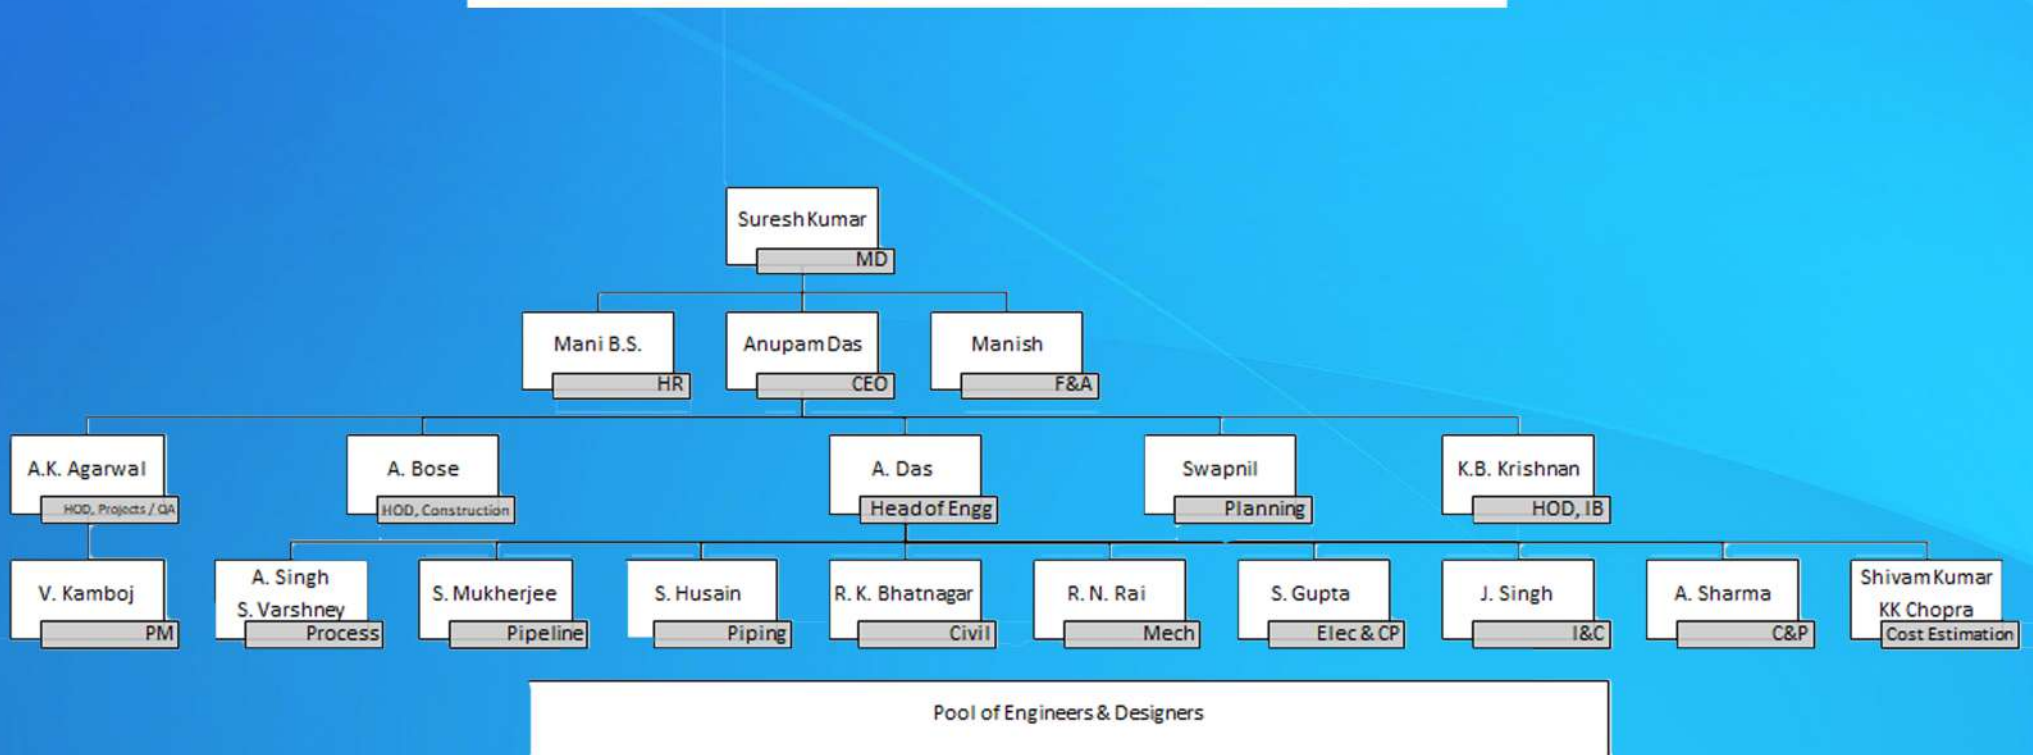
Suresh Kumar
MD

Mani B.S.
HR

Anupam Das
CEO

Manish
F&A

A.K. Agarwal
HOD, Projects / QA

A. Bose
HOD, Construction

A. Das
Head of Engg

Swapnil
Planning

K.B. Krishnan
HOD, IB

V. Kamboj
PM

A. Singh
S. Varshney
Process

S. Mukherjee
Pipeline

S. Husain
Piping

R. K. Bhatnagar
Civil

R. N. Rai
Mech

S. Gupta
Elec & CP

J. Singh
I&C

A. Sharma
C&P

Shivam Kumar
KK Chopra
Cost Estimation

Pool of Engineers & Designers